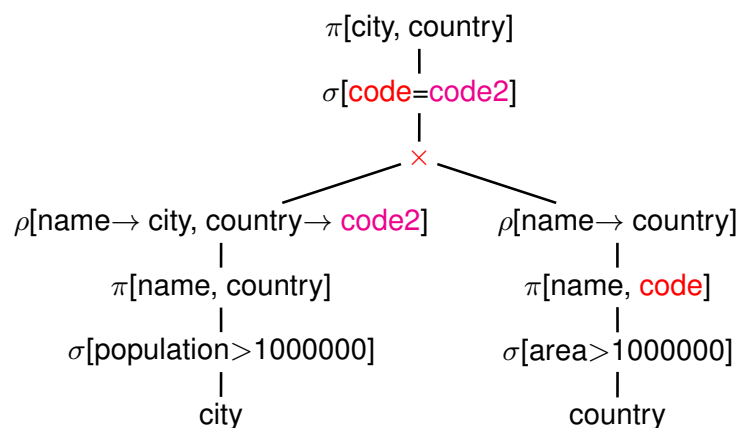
$\pi$[city, country]

$\sigma$[code=code2]

$\times$

$\rho$[name$\rightarrow$ city, country$\rightarrow$ code2]

$\pi$[name, country]

$\sigma$[population$>$1000000]

city

$\rho$[name$\rightarrow$ country]

$\pi$[name, code]

$\sigma$[area$>$1000000]

country